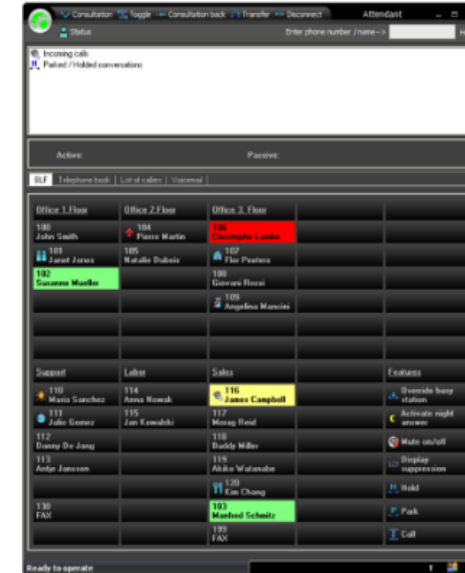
Consultation Toggle Consultation back Transfer Disconnect Attendant

Status

Enter phone number / name-->

Incoming calls
Parked / Holded conversations

Active: Passive:

BLF | Telephone book | List of callers | Voicemail

| Office 1.Floor | Office 2.Floor | Office 3. Floor | | |
|---|---|---|---|---|
| 100 John Smith | 104 Pierre Martin | 106 Christophe Lambe | | |
| 101 Janet Jones | 105 Natalie Dubois | 107 Flor Peeters | | |
| 102 Susanne Mueller | | 108 Giovanni Rossi | | |
| | | 109 Angelina Mancini | | |
| | | | | |
| Support | Labor | Sales | | Features |
| 110 Maria Sanchez | 114 Anna Nowak | 116 James Campbell | | Override busy station |
| 111 Julio Gomez | 115 Jan Kowalski | 117 Morag Reid | | Activate night answer |
| 112 Danny De Jong | | 118 Buddy Miller | | Mute on/off |
| 113 Antje Janssen | | 119 Akiko Watanabe | | Display suppression |
| | | 120 Kim Chang | | Hold |
| 130 FAX | | 103 Manfred Schmitz | | Park |
| | | 199 FAX | | Call |

Ready to operate